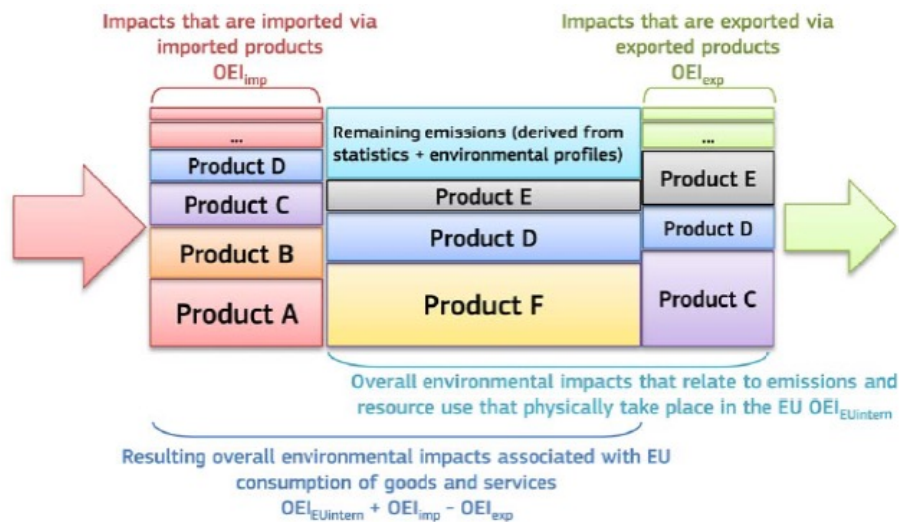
Impacts that are imported via imported products
$OEI_{imp}$

Impacts that are exported via exported products
$OEI_{exp}$

...
Product D
Product C
Product B
Product A

Remaining emissions (derived from statistics + environmental profiles)
Product E
Product D
Product F

...
Product E
Product D
Product C

Overall environmental impacts that relate to emissions and resource use that physically take place in the EU $OEI_{EUintern}$

Resulting overall environmental impacts associated with EU consumption of goods and services
$OEI_{EUintern} + OEI_{imp} - OEI_{exp}$